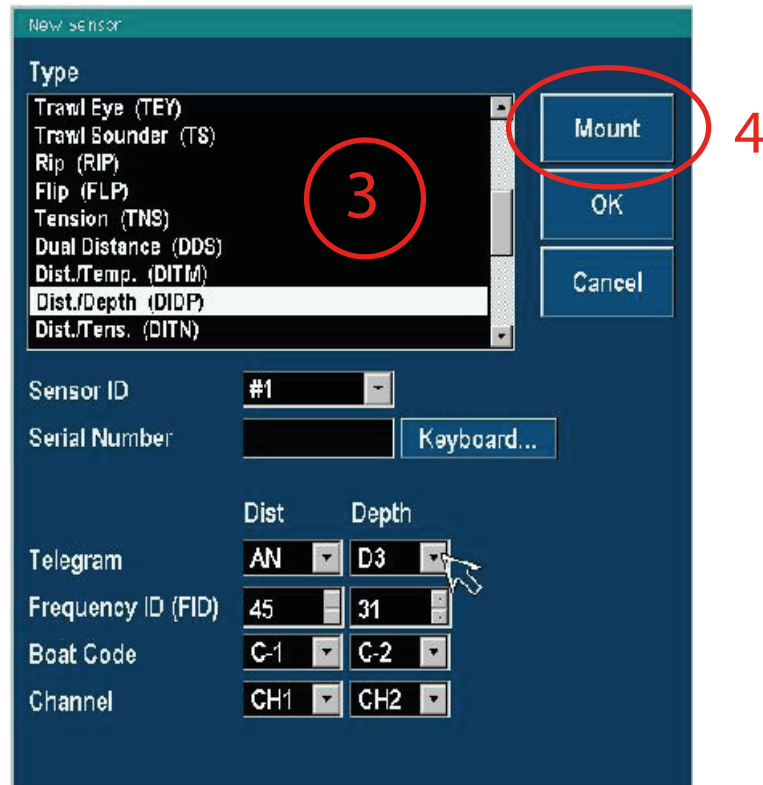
New sensor

Type

Trawl Eye (TEY)
Trawl Sounder (TS)
Rip (RIP)
Flip (FLP)
Tension (TNS)
Dual Distance (DDS)
Dist./Temp. (DITM)
Dist./Depth (DIDP)
Dist./Tens. (DITN)

3

Mount

4

OK

Cancel

Sensor ID #1

Serial Number Keyboard...

Dist Depth

Telegram AN D3

Frequency ID (FID) 45 31

Boat Code C-1 C-2

Channel CH1 CH2